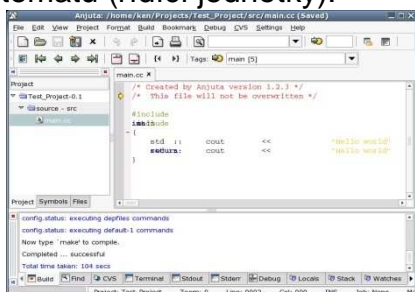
formátů (další jednotky).

Anjuta: /home/ken/Projects/Test_Project/src/main.cc (Saved)

File Edit View Project Format Build Bookmark Debug CVS Settings Help

Tags: main [5]

main.cc ×

Project

Test_Project-0.1

source - src

main.cc

/* Created by Anjuta version 1.2.3 */
/* This file will not be overwritten */

#include
int main
{
std :: cout << "Hello world!"
return; cout << "Hello world!"
}

Project Symbols Files

config.status: executing depfiles commands
config.status: executing default-1 commands
Now type `make' to compile.
Completed ... successful
Total time taken: 104 secs

Build Find CVS Terminal Stdout Stderr Debug Locals Stack Watches

Project: Test_Project Zoom: 0 Line: 0003 Col: 000 INS Job: None